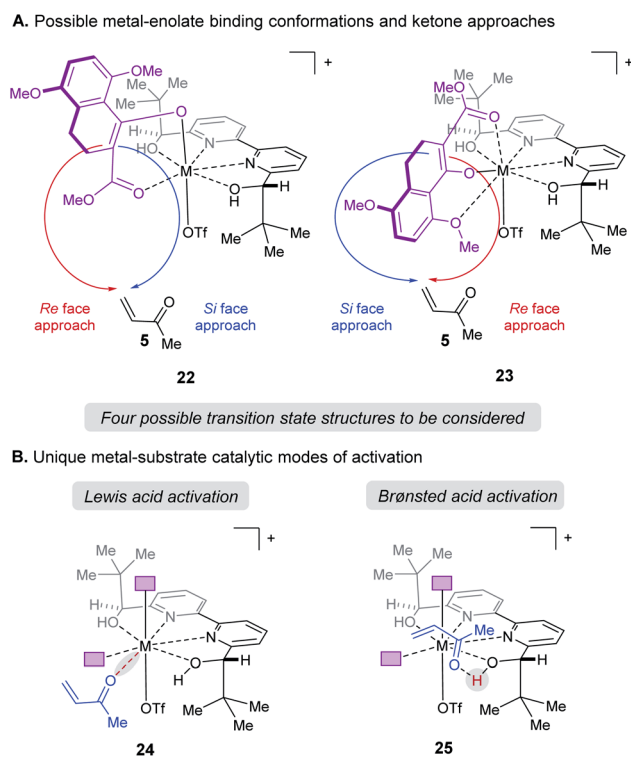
**A.** Possible metal-enolate binding conformations and ketone approaches

OMe
MeO
Me Me
O
H
HO
N
N
M
O
H
MeO
O
OTf
O
H
Me
Me
Me
+

*Re* face approach
*Si* face approach
O
5
Me
**22**

Me Me
MeO
O
H
HO
N
N
M
O
H
O
H
MeO
O
Me
OTf
Me
Me
Me
+

*Si* face approach
*Re* face approach
O
5
Me
**23**

*Four possible transition state structures to be considered*

**B.** Unique metal-substrate catalytic modes of activation

*Lewis acid activation*

Me
Me
Me
H
HO
N
N
M
O
H
O
H
Me
OTf
Me
Me
Me
+
**24**

*Brønsted acid activation*

Me
Me
Me
H
HO
N
Me
N
M
O
O
H
H
OTf
Me
Me
Me
+
**25**